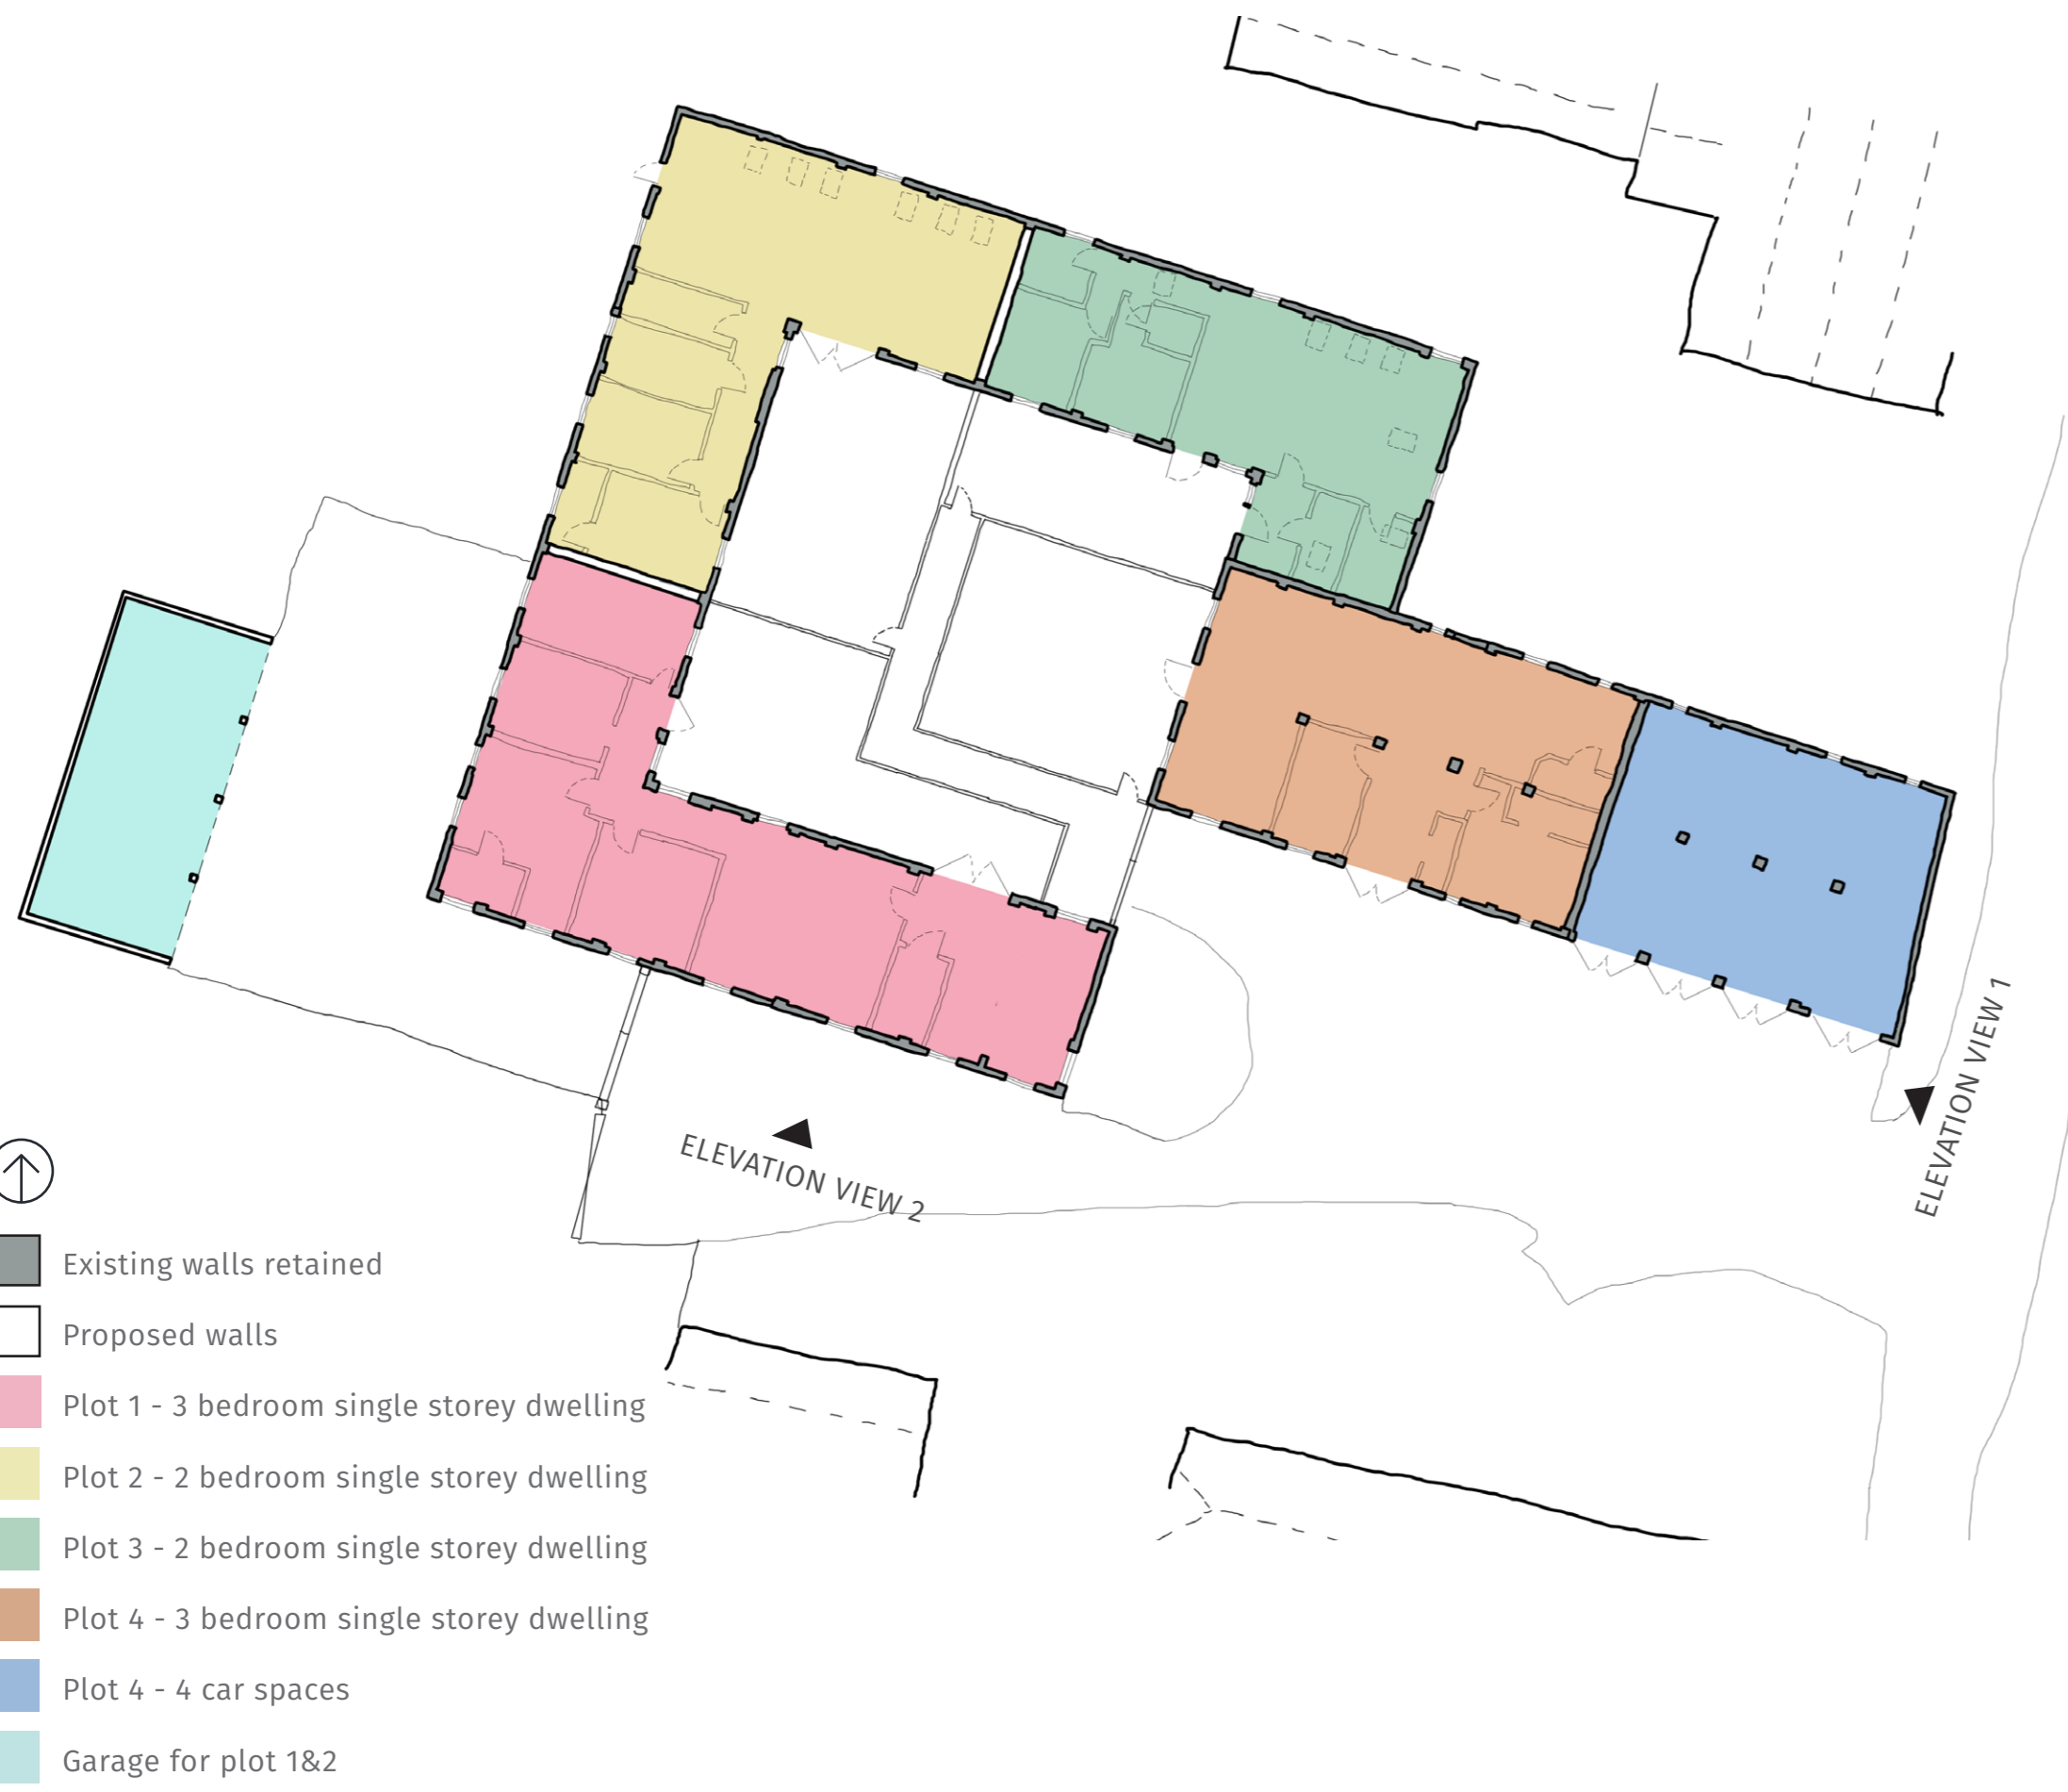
ELEVATION VIEW 2

ELEVATION VIEW 1

Existing walls retained

Proposed walls

Plot 1 - 3 bedroom single storey dwelling

Plot 2 - 2 bedroom single storey dwelling

Plot 3 - 2 bedroom single storey dwelling

Plot 4 - 3 bedroom single storey dwelling

Plot 4 - 4 car spaces

Garage for plot 1&2